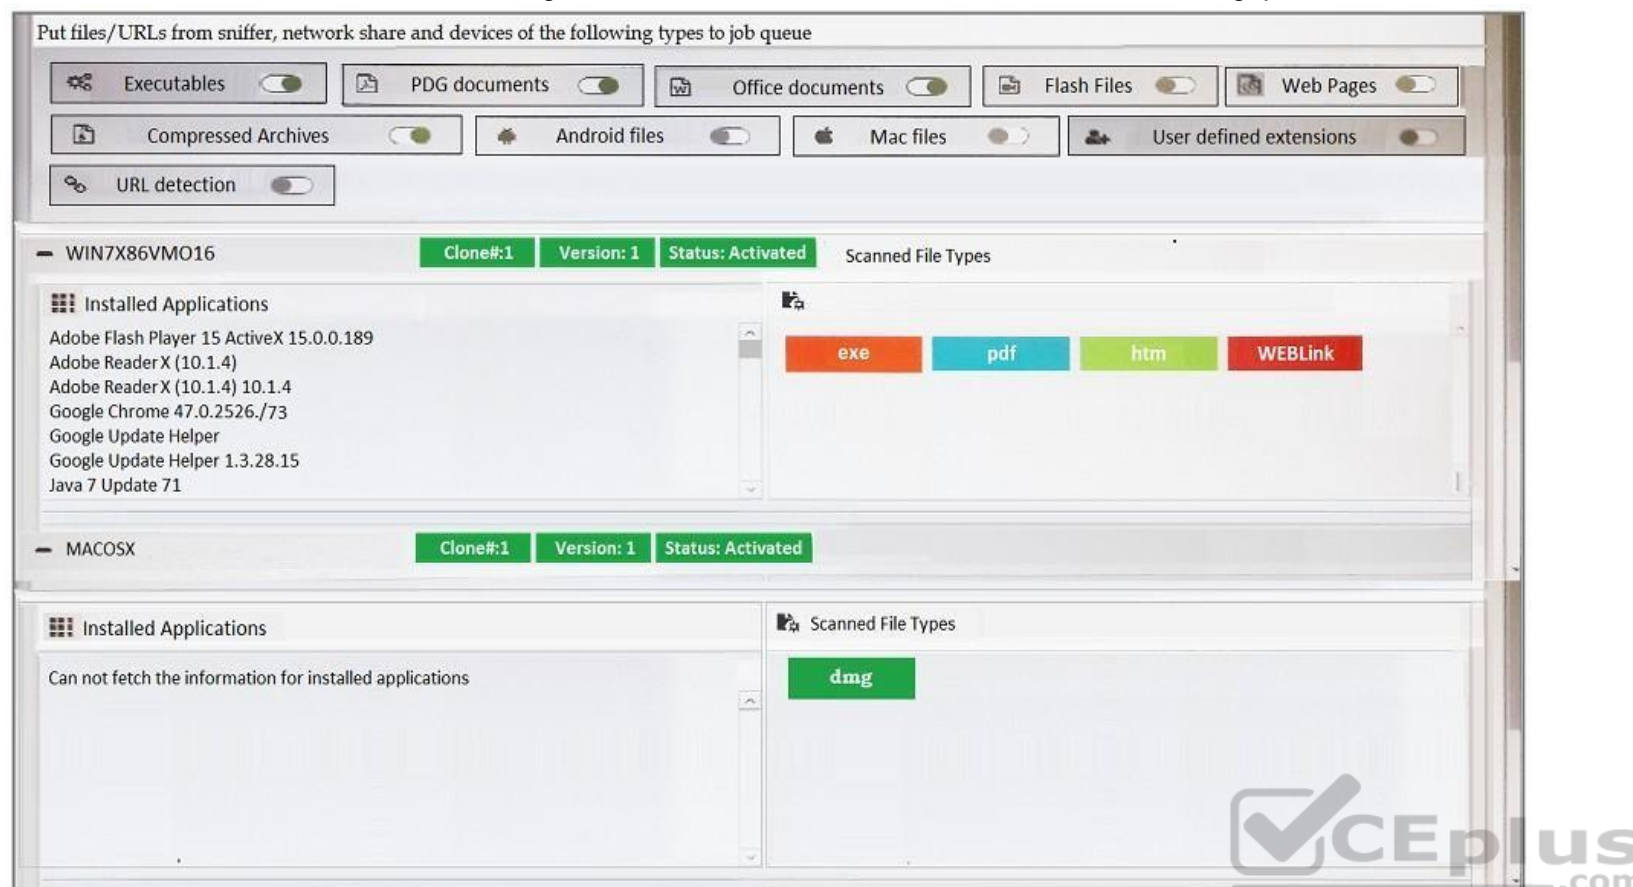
Put files/URLs from sniffer, network share and devices of the following types to job queue

Executables

PDG documents

Office documents

Flash Files

Web Pages

Compressed Archives

Android files

Mac files

User defined extensions

URL detection

— WIN7X86VMO16

Clone#:1

Version: 1

Status: Activated

Scanned File Types

Installed Applications

Adobe Flash Player 15 ActiveX 15.0.0.189
Adobe Reader X (10.1.4)
Adobe Reader X (10.1.4) 10.1.4
Google Chrome 47.0.2526./73
Google Update Helper
Google Update Helper 1.3.28.15
Java 7 Update 71

exe

pdf

htm

WEBLink

— MACOSX

Clone#:1

Version: 1

Status: Activated

Installed Applications

Can not fetch the information for installed applications

Scanned File Types

dmg

VCEplus
.com